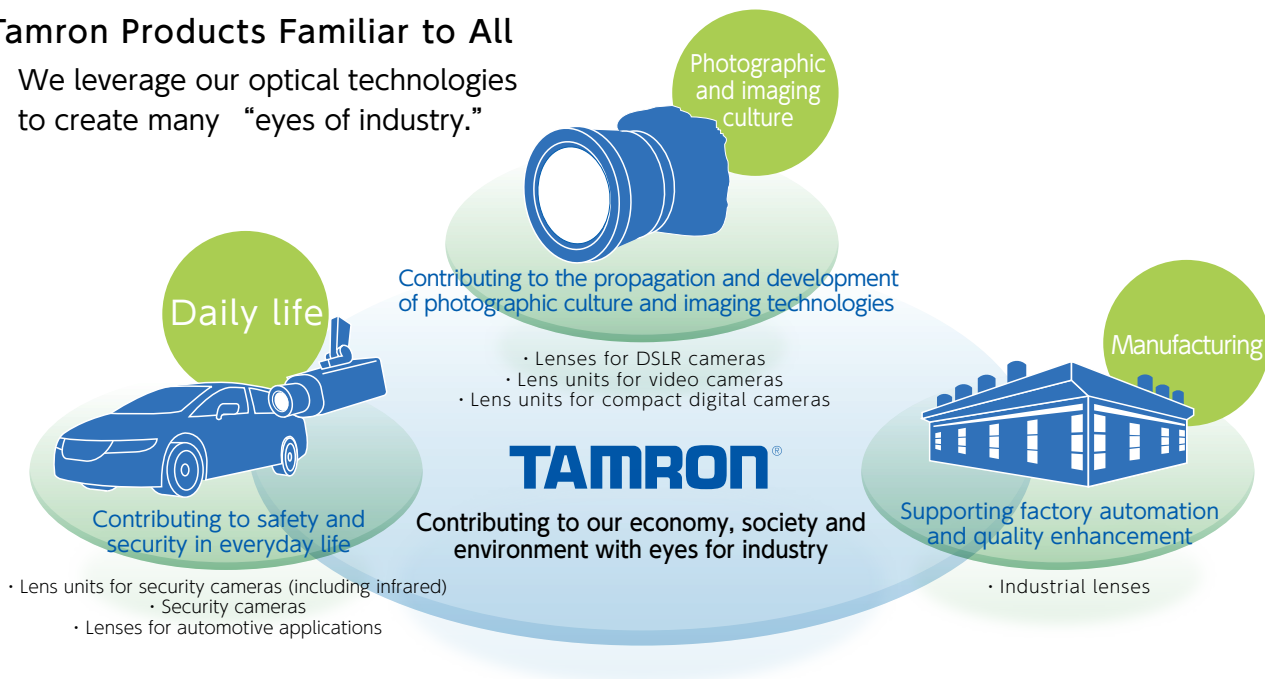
Tamron Products Familiar to All

We leverage our optical technologies to create many "eyes of industry."

Photographic and imaging culture

Contributing to the propagation and development of photographic culture and imaging technologies

・Lenses for DSLR cameras
・Lens units for video cameras
・Lens units for compact digital cameras

Daily life

Contributing to safety and security in everyday life

・Lens units for security cameras (including infrared)
・Security cameras
・Lenses for automotive applications

TAMRON®

Contributing to our economy, society and environment with eyes for industry

Manufacturing

Supporting factory automation and quality enhancement

・Industrial lenses